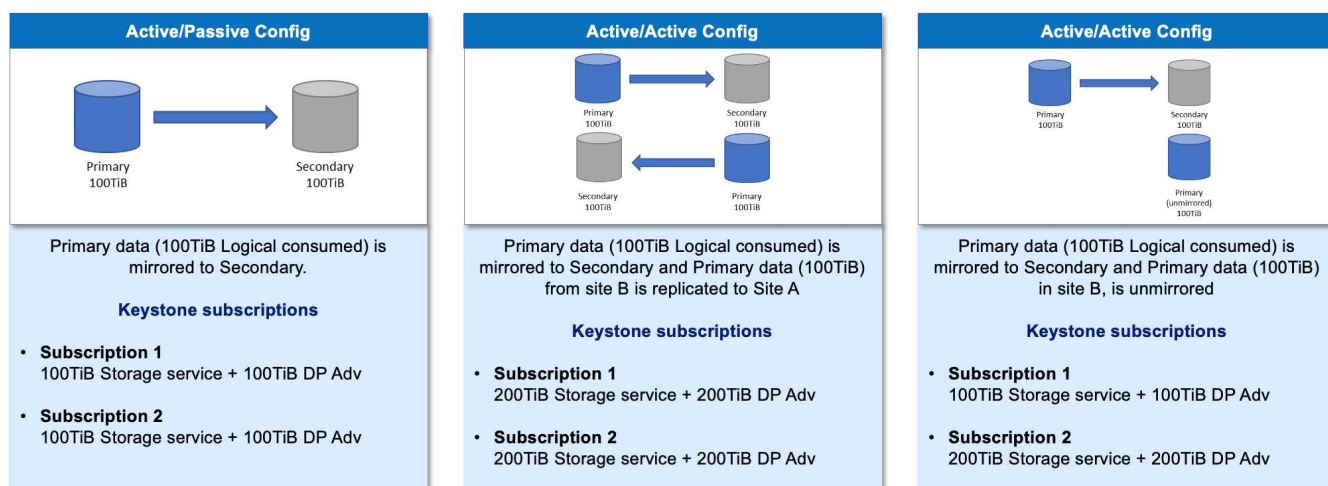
Active/Passive Config

Primary
100TiB

Secondary
100TiB

Primary data (100TiB Logical consumed) is mirrored to Secondary.

Keystone subscriptions

- **Subscription 1**
100TiB Storage service + 100TiB DP Adv

- **Subscription 2**
100TiB Storage service + 100TiB DP Adv

Active/Active Config

Primary
100TiB

Secondary
100TiB

Secondary
100TiB

Primary
100TiB

Primary data (100TiB Logical consumed) is mirrored to Secondary and Primary data (100TiB) from site B is replicated to Site A

Keystone subscriptions

- **Subscription 1**
200TiB Storage service + 200TiB DP Adv

- **Subscription 2**
200TiB Storage service + 200TiB DP Adv

Active/Active Config

Primary
100TiB

Secondary
100TiB

Primary
(unmirrored)
100TiB

Primary data (100TiB Logical consumed) is mirrored to Secondary and Primary data (100TiB) in site B, is unmirrored

Keystone subscriptions

- **Subscription 1**
100TiB Storage service + 100TiB DP Adv

- **Subscription 2**
200TiB Storage service + 200TiB DP Adv